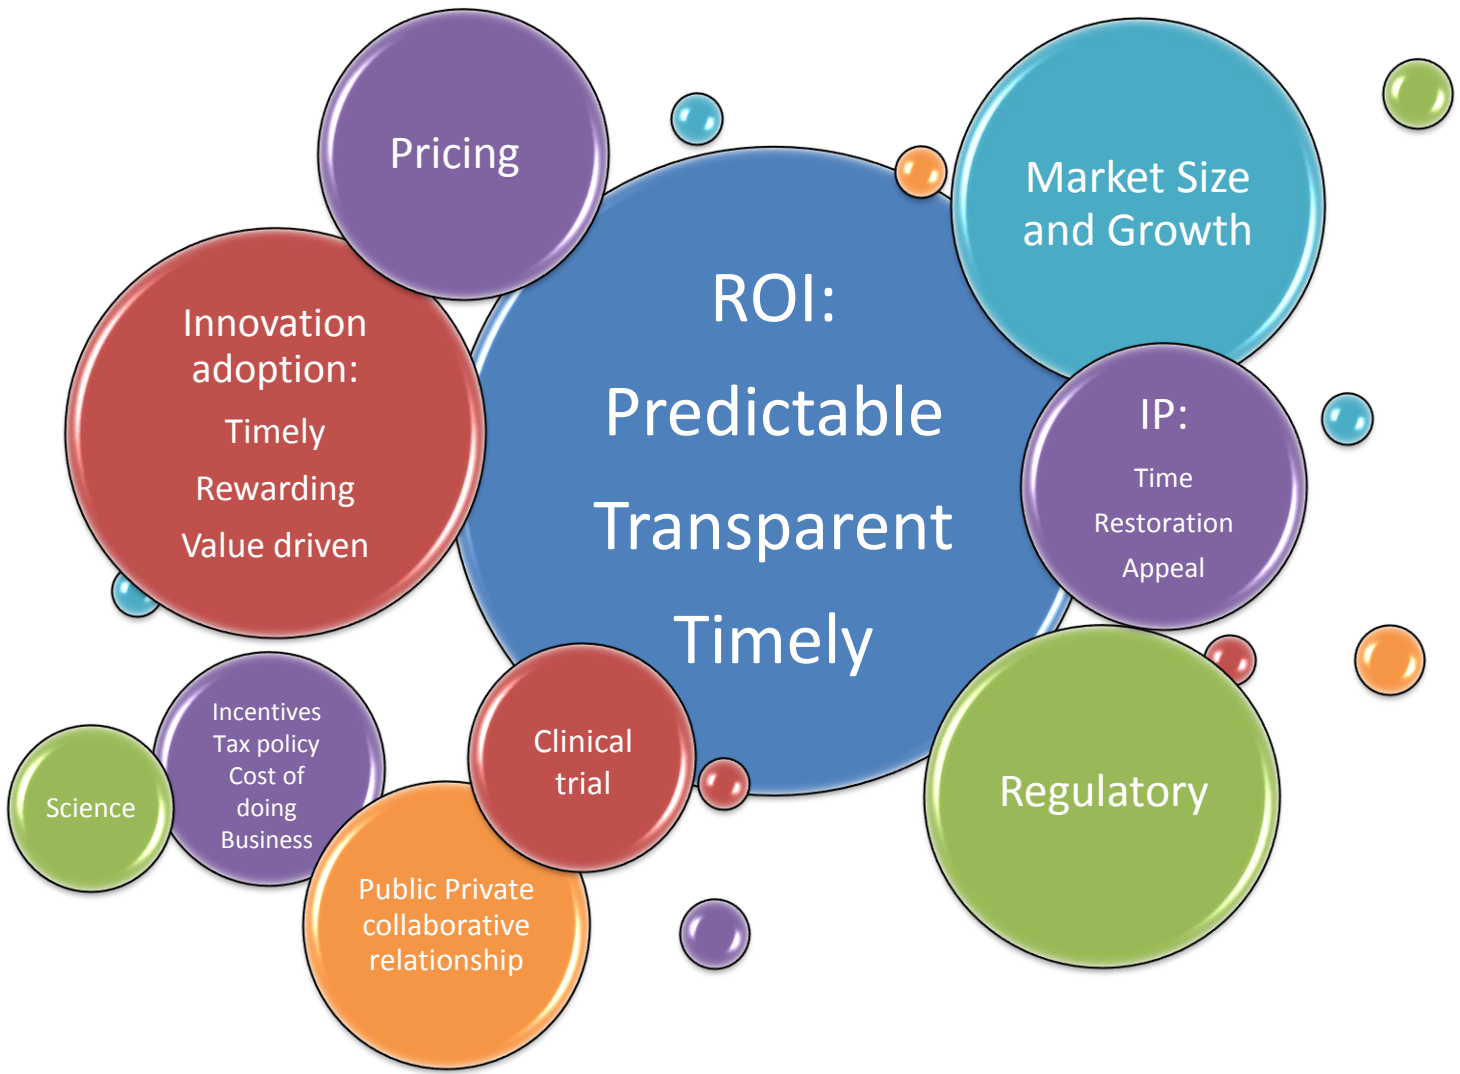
Pricing

Market Size and Growth

ROI:

Predictable

Transparent

Timely

Innovation adoption:

Timely

Rewarding

Value driven

IP:

Time

Restoration

Appeal

Regulatory

Clinical trial

Incentives Tax policy Cost of doing Business

Science

Public Private collaborative relationship